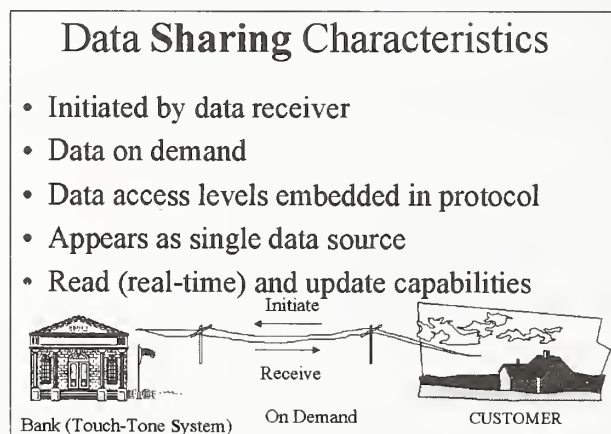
Data Sharing Characteristics

• Initiated by data receiver
• Data on demand
• Data access levels embedded in protocol
• Appears as single data source
• Read (real-time) and update capabilities

Initiate

Receive

Bank (Touch-Tone System)

On Demand

CUSTOMER